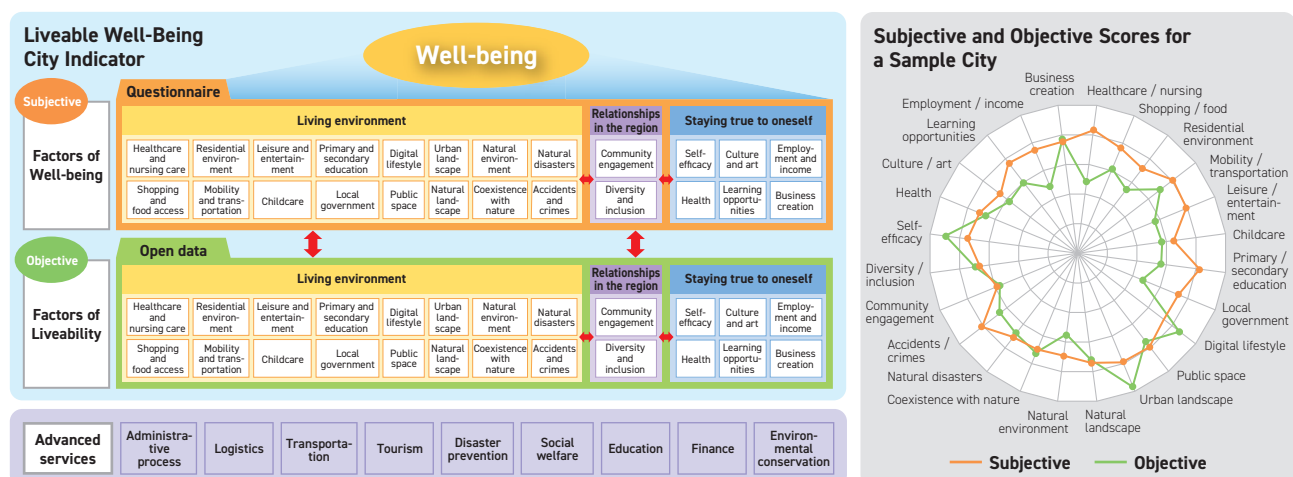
Liveable Well-Being City Indicator

Well-being

Subjective

Factors of Well-being

Questionnaire

Living environment

| Healthcare and nursing care | Residential environment | Leisure and entertainment | Primary and secondary education | Digital lifestyle | Urban landscape | Natural environment | Natural disasters |
|---|---|---|---|---|---|---|---|
| Shopping and food access | Mobility and transportation | Childcare | Local government | Public space | Natural landscape | Coexistence with nature | Accidents and crimes |

Relationships in the region

| Community engagement |
|---|
| Diversity and inclusion |

Staying true to oneself

| Self-efficacy | Culture and art | Employment and income |
|---|---|---|
| Health | Learning opportunities | Business creation |

Objective

Factors of Liveability

Open data

Living environment

| Healthcare and nursing care | Residential environment | Leisure and entertainment | Primary and secondary education | Digital lifestyle | Urban landscape | Natural environment | Natural disasters |
|---|---|---|---|---|---|---|---|
| Shopping and food access | Mobility and transportation | Childcare | Local government | Public space | Natural landscape | Coexistence with nature | Accidents and crimes |

Relationships in the region

| Community engagement |
|---|
| Diversity and inclusion |

Staying true to oneself

| Self-efficacy | Culture and art | Employment and income |
|---|---|---|
| Health | Learning opportunities | Business creation |

Advanced services | Administrative process | Logistics | Transportation | Tourism | Disaster prevention | Social welfare | Education | Finance | Environmental conservation

Subjective and Objective Scores for a Sample City

Business creation
Healthcare / nursing
Shopping / food
Residential environment
Mobility / transportation
Leisure / entertainment
Childcare
Primary / secondary education
Local government
Digital lifestyle
Public space
Urban landscape
Natural landscape
Natural environment
Coexistence with nature
Natural disasters
Accidents / crimes
Community engagement
Diversity / inclusion
Self-efficacy
Health
Culture / art
Learning opportunities
Employment / income

Subjective
Objective